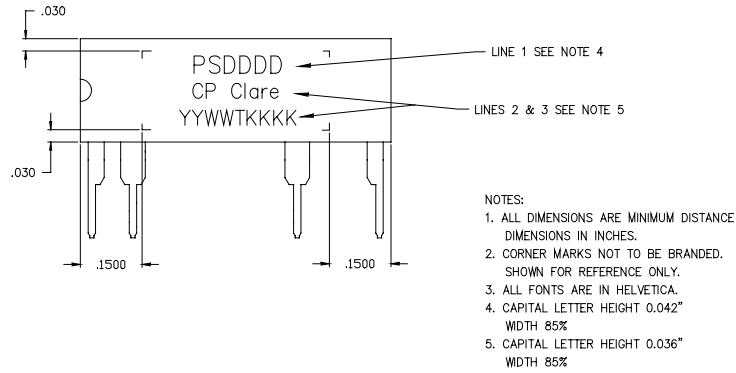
.030

PSDDDD
CP Clare
YYWWTKKKK

LINE 1 SEE NOTE 4

LINES 2 & 3 SEE NOTE 5

.030

.1500

.1500

NOTES:
1. ALL DIMENSIONS ARE MINIMUM DISTANCE DIMENSIONS IN INCHES.
2. CORNER MARKS NOT TO BE BRANDED. SHOWN FOR REFERENCE ONLY.
3. ALL FONTS ARE IN HELVETICA.
4. CAPITAL LETTER HEIGHT 0.042" WIDTH 85%
5. CAPITAL LETTER HEIGHT 0.036" WIDTH 85%